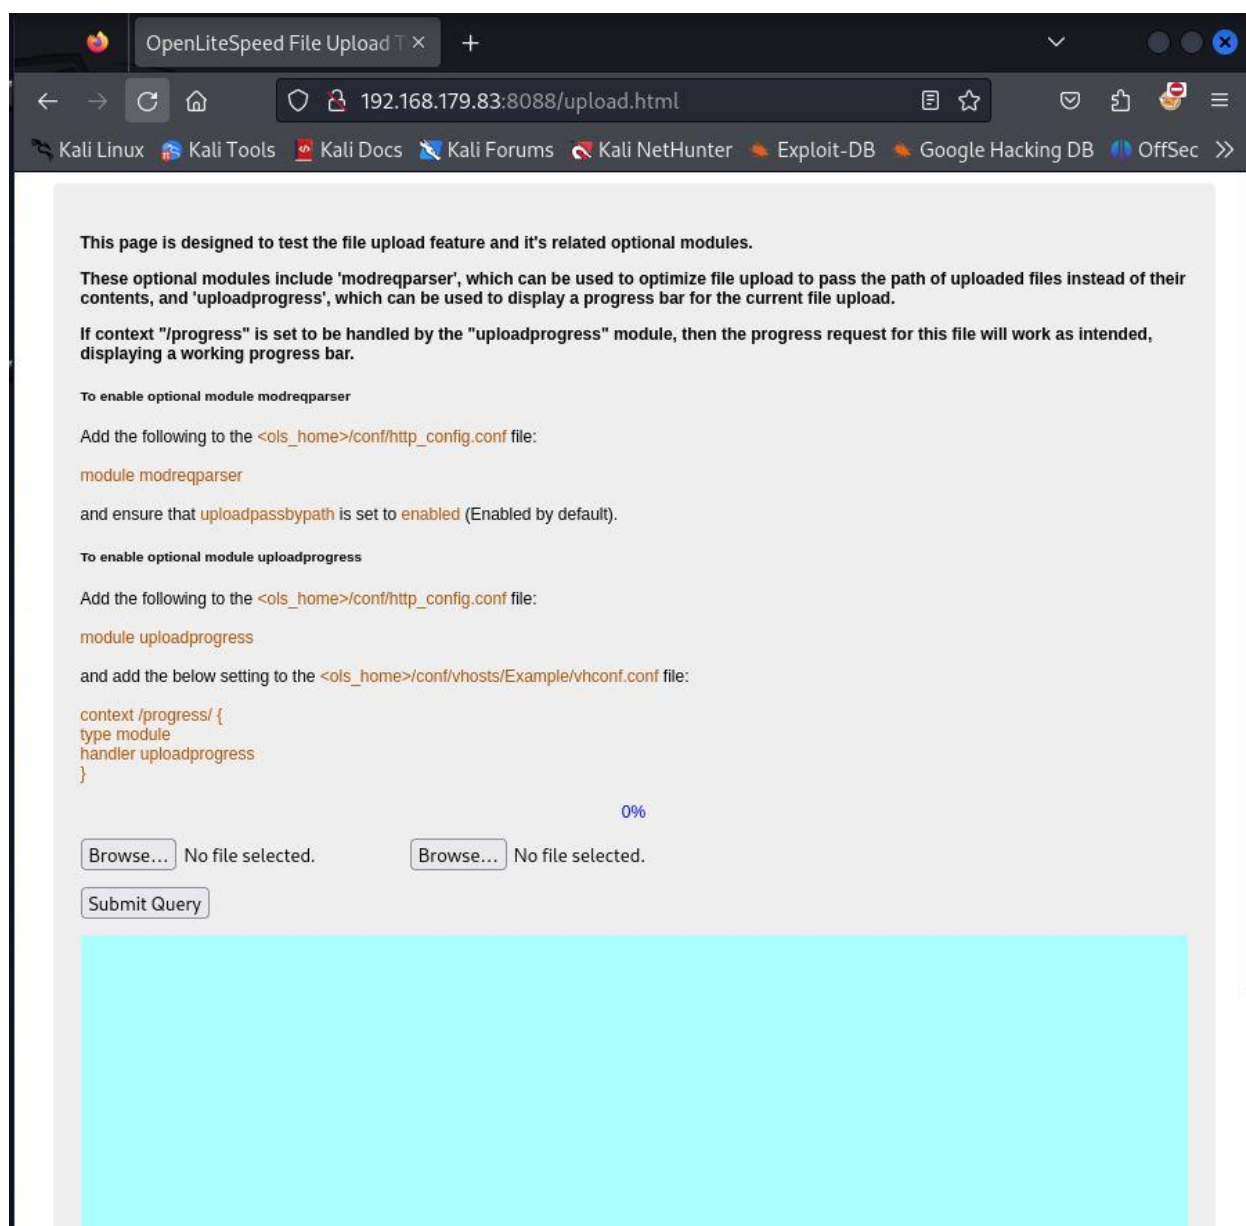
OpenLiteSpeed File Upload T ×
+

192.168.179.83:8088/upload.html

Kali Linux  Kali Tools  Kali Docs  Kali Forums  Kali NetHunter  Exploit-DB  Google Hacking DB  OffSec

This page is designed to test the file upload feature and it's related optional modules.

These optional modules include 'modreqparser', which can be used to optimize file upload to pass the path of uploaded files instead of their contents, and 'uploadprogress', which can be used to display a progress bar for the current file upload.

If context "/progress" is set to be handled by the "uploadprogress" module, then the progress request for this file will work as intended, displaying a working progress bar.

To enable optional module modreqparser

Add the following to the <ols_home>/conf/http_config.conf file:

module modreqparser

and ensure that uploadpassbypath is set to enabled (Enabled by default).

To enable optional module uploadprogress

Add the following to the <ols_home>/conf/http_config.conf file:

module uploadprogress

and add the below setting to the <ols_home>/conf/vhosts/Example/vhconf.conf file:

context /progress/ {
type module
handler uploadprogress
}

0%

Browse... No file selected.   Browse... No file selected.

Submit Query